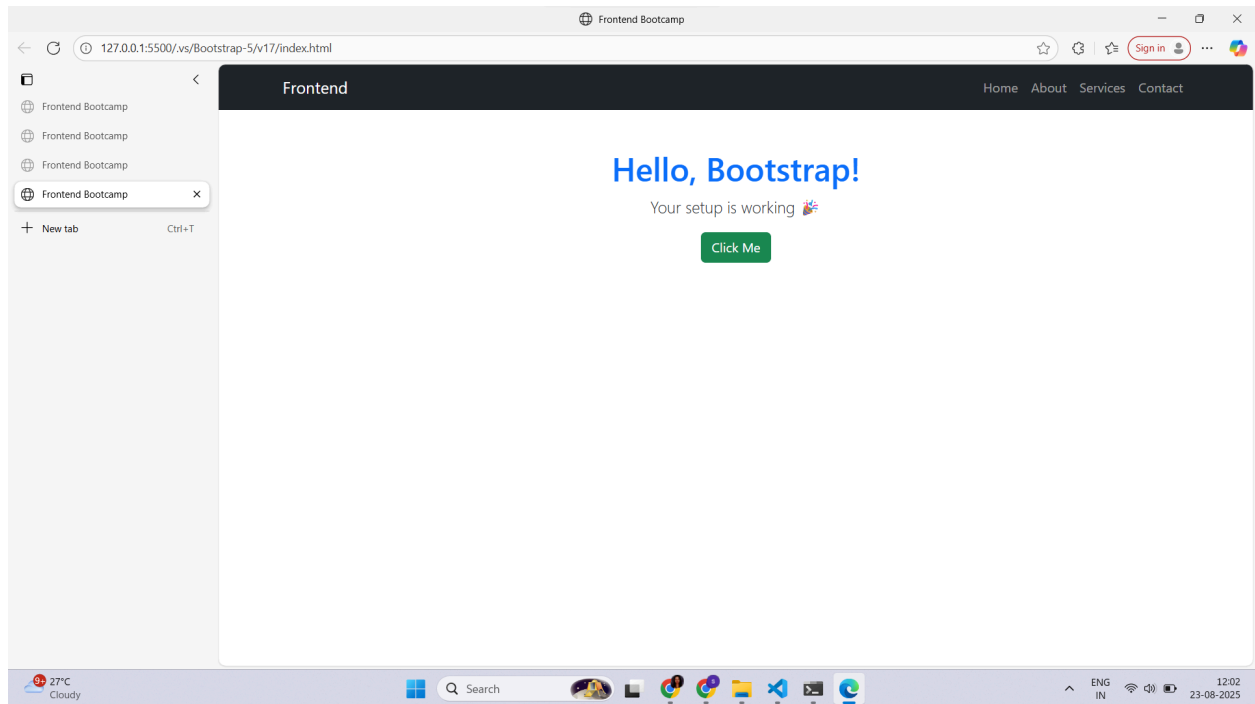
Frontend Bootcamp

127.0.0.1:5500/.vs/Bootstrap-5/v17/index.html

Sign in

Frontend Bootcamp

Frontend Bootcamp

Frontend Bootcamp

Frontend Bootcamp

New tab Ctrl+T

Frontend

Home About Services Contact

Hello, Bootstrap!

Your setup is working 🎉

Click Me

9+ 27°C
Cloudy

Search

ENG
IN

12:02
23-08-2025